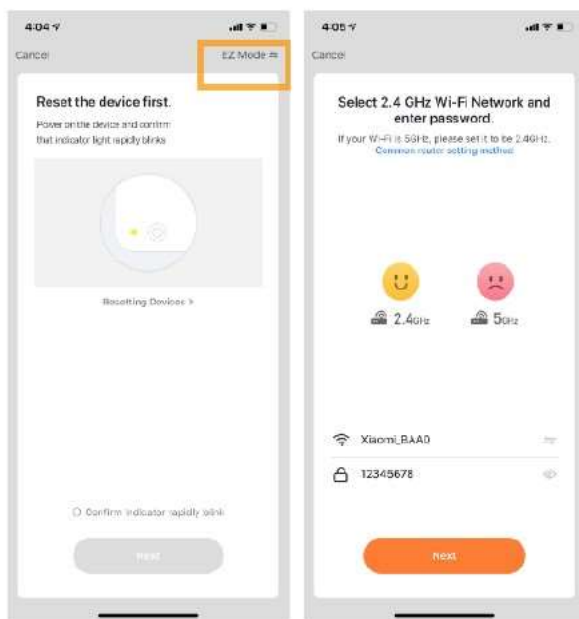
4:04

Cancel

EZ Mode ⇌

Reset the device first.

Power on the device and confirm that indicator light rapidly blinks

Resetting Devices >

Confirm indicator rapidly blink

Next

4:05

Cancel

Select 2.4 GHz Wi-Fi Network and enter password.

If your Wi-Fi is 5GHz, please set it to be 2.4GHz.

Common router setting method

2.4GHz

5GHz

Xiaomi_BAA0

12345678

Next